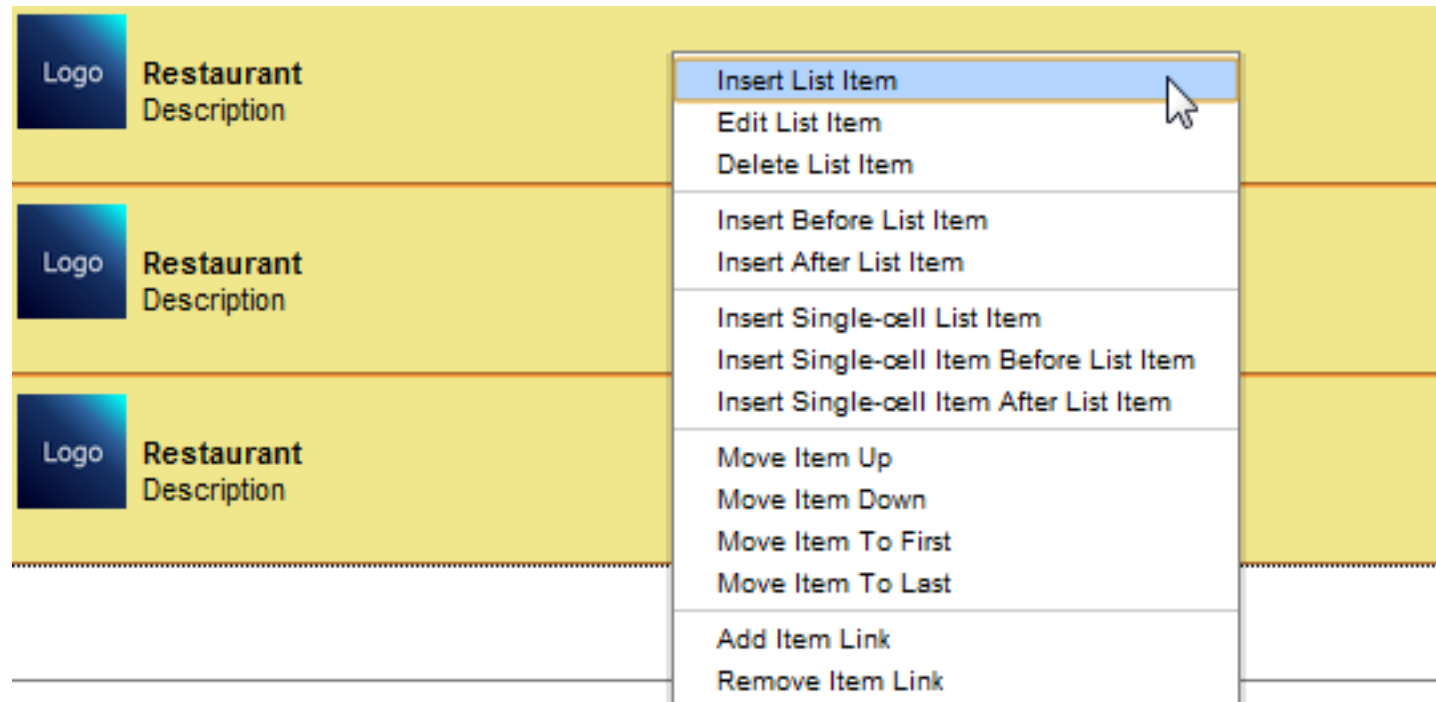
Logo
Restaurant
Description

Logo
Restaurant
Description

Logo
Restaurant
Description

Insert List Item
Edit List Item
Delete List Item

Insert Before List Item
Insert After List Item

Insert Single-cell List Item
Insert Single-cell Item Before List Item
Insert Single-cell Item After List Item

Move Item Up
Move Item Down
Move Item To First
Move Item To Last

Add Item Link
Remove Item Link